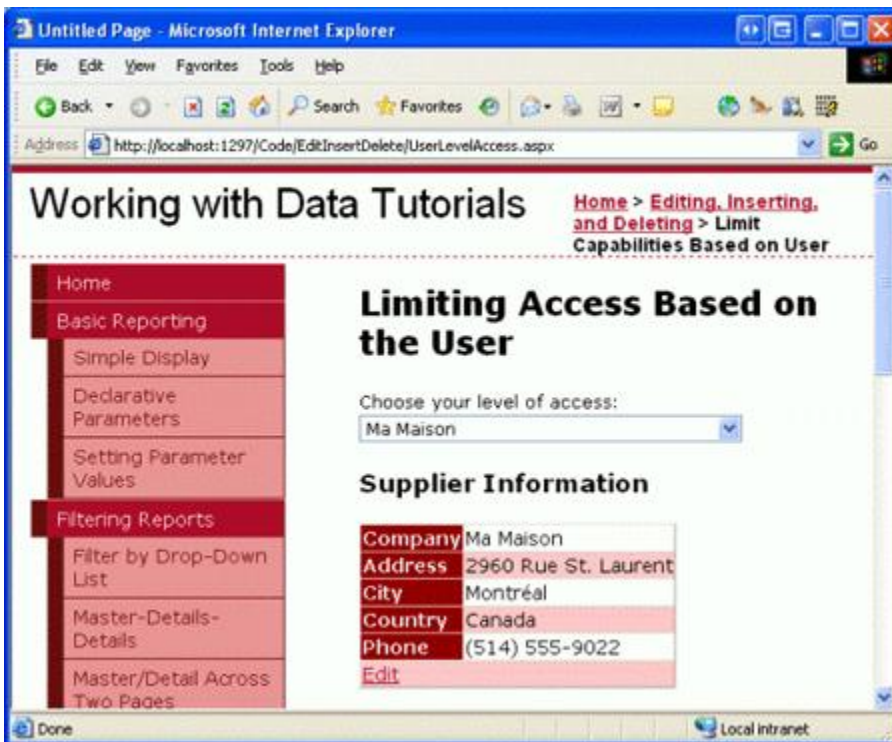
Untitled Page - Microsoft Internet Explorer

File Edit View Favorites Tools Help

Back Search Favorites

Address http://localhost:1297/Code/EditInsertDelete/UserLevelAccess.aspx Go

Working with Data Tutorials

Home > Editing, Inserting, and Deleting > Limit Capabilities Based on User

Home
Basic Reporting
Simple Display
Declarative Parameters
Setting Parameter Values
Filtering Reports
Filter by Drop-Down List
Master-Details-Details
Master/Detail Across Two Pages

Limiting Access Based on the User

Choose your level of access:
Ma Maison

Supplier Information

| Company | Ma Maison |
|---|---|
| Address | 2960 Rue St. Laurent |
| City | Montréal |
| Country | Canada |
| Phone | (514) 555-9022 |
| Edit | |

Done Local intranet